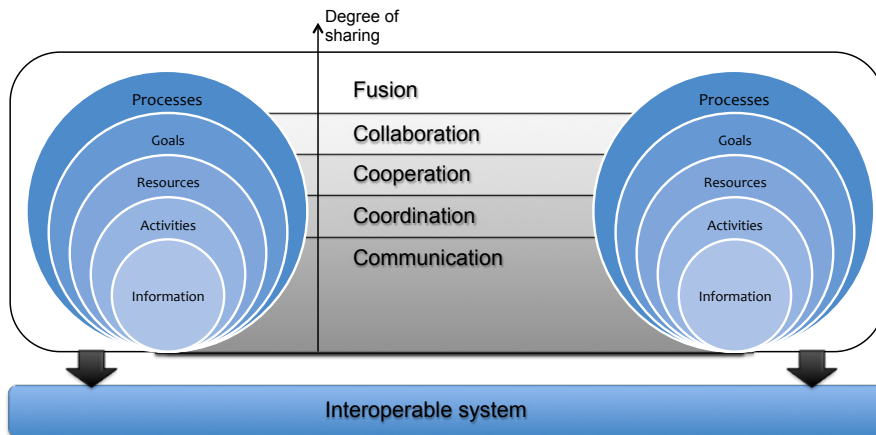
Degree of sharing

Processes
Goals
Resources
Activities
Information

Fusion
Collaboration
Cooperation
Coordination
Communication

Processes
Goals
Resources
Activities
Information

Interoperable system